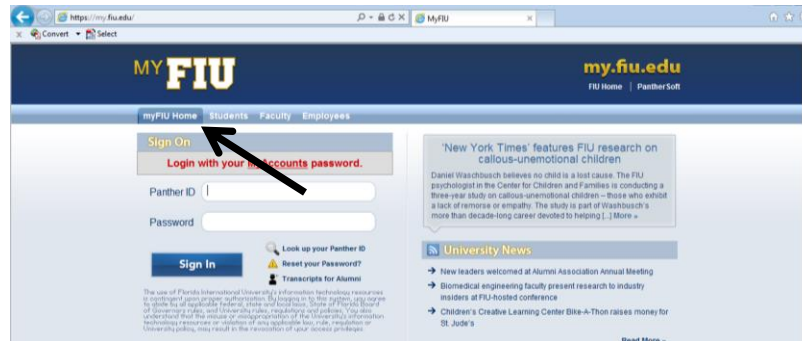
https://my.fiu.edu/

MyFIU

Convert Select

MY FIU

my.fiu.edu

FIU Home | PantherSoft

myFIU Home Students Faculty Employees

Sign On

Login with your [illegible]ccounts password.

Panther ID

Password

Look up your Panther ID

Reset your Password?

Transcripts for Alumni

Sign In

The use of Florida International University's information technology resources is contingent upon proper authorization. By logging in to this system, you agree to abide by all applicable federal, state and local laws, State of Florida Board of Governors rules, and University rules, regulations and policies. You also understand that the misuse or misappropriation of the University's information technology resources or violation of any applicable law, rule, regulation or University policy, may result in the revocation of your access privileges.

'New York Times' features FIU research on callous-unemotional children

Daniel Waschbusch believes no child is a lost cause. The FIU psychologist in the Center for Children and Families is conducting a three-year study on callous-unemotional children – those who exhibit a lack of remorse or empathy. The study is part of Waschbusch's more than decade-long career devoted to helping [...] More »

University News

New leaders welcomed at Alumni Association Annual Meeting

Biomedical engineering faculty present research to industry insiders at FIU-hosted conference

Children's Creative Learning Center Bike-A-Thon raises money for St. Jude's

Read More »